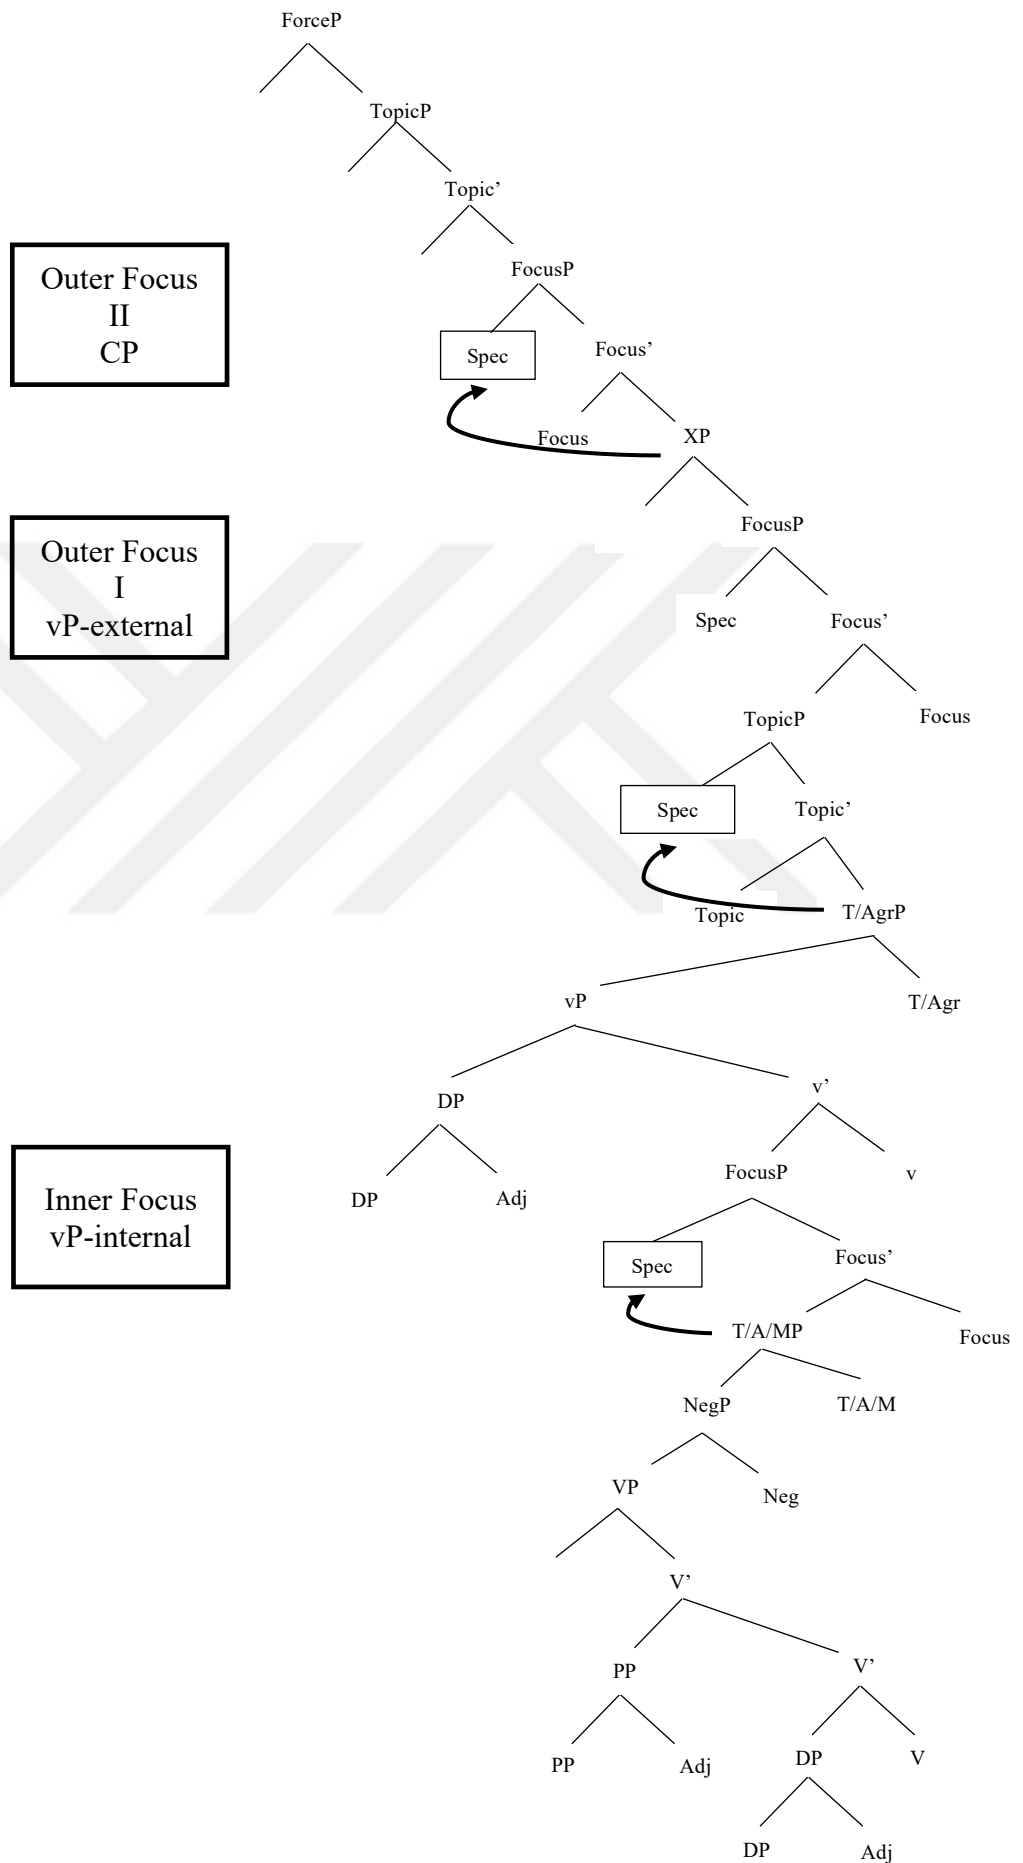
ForceP

TopicP

Topic'

Outer Focus
II
CP

FocusP

Spec

Focus'

Focus

XP

Outer Focus
I
vP-external

FocusP

Spec

Focus'

TopicP

Focus

Spec

Topic'

Topic

T/AgrP

vP

T/Agr

DP

v'

Inner Focus
vP-internal

DP

Adj

FocusP

v

Spec

Focus'

T/A/MP

Focus

NegP

T/A/M

VP

Neg

V'

PP

V'

PP

Adj

DP

V

DP

Adj